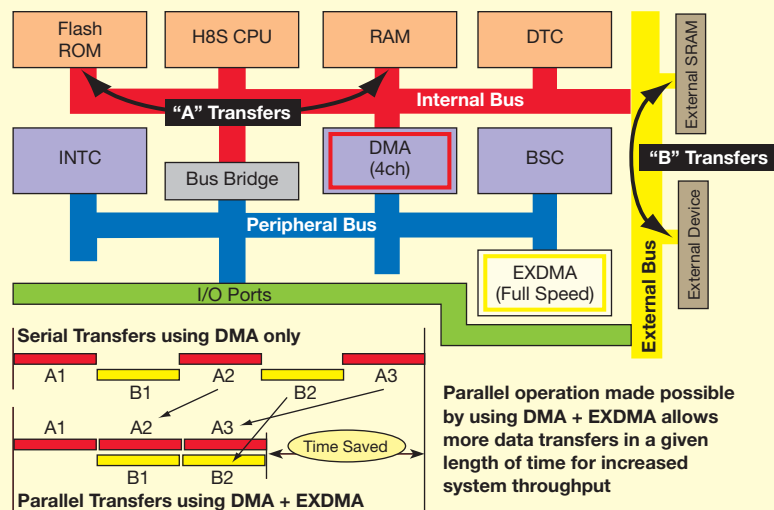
Flash ROM

H8S CPU

RAM

DTC

External SRAM

"A" Transfers

Internal Bus

INTC

DMA (4ch)

BSC

"B" Transfers

Bus Bridge

Peripheral Bus

External Device

External Bus

EXDMA (Full Speed)

I/O Ports

Serial Transfers using DMA only

A1

B1

A2

B2

A3

A1

A2

A3

Time Saved

B1

B2

Parallel Transfers using DMA + EXDMA

Parallel operation made possible by using DMA + EXDMA allows more data transfers in a given length of time for increased system throughput